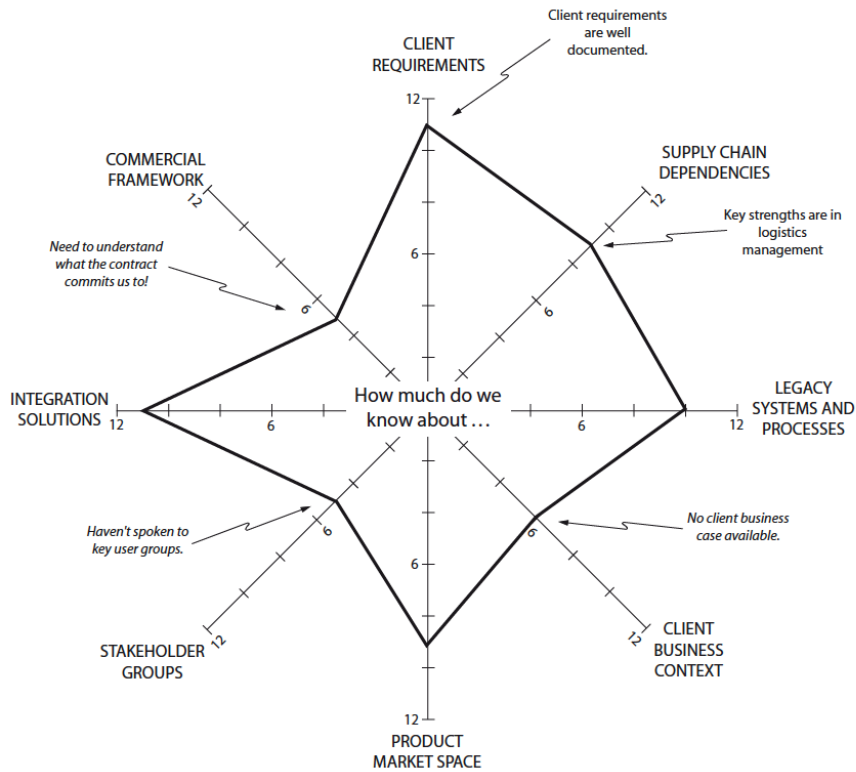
Client requirements are well documented.

CLIENT REQUIREMENTS

12

6

SUPPLY CHAIN DEPENDENCIES

12

6

Key strengths are in logistics management

COMMERCIAL FRAMEWORK

12

6

Need to understand what the contract commits us to!

INTEGRATION SOLUTIONS

12

6

How much do we know about …

6

12

LEGACY SYSTEMS AND PROCESSES

Haven't spoken to key user groups.

6

12

STAKEHOLDER GROUPS

No client business case available.

6

12

CLIENT BUSINESS CONTEXT

6

12

PRODUCT MARKET SPACE